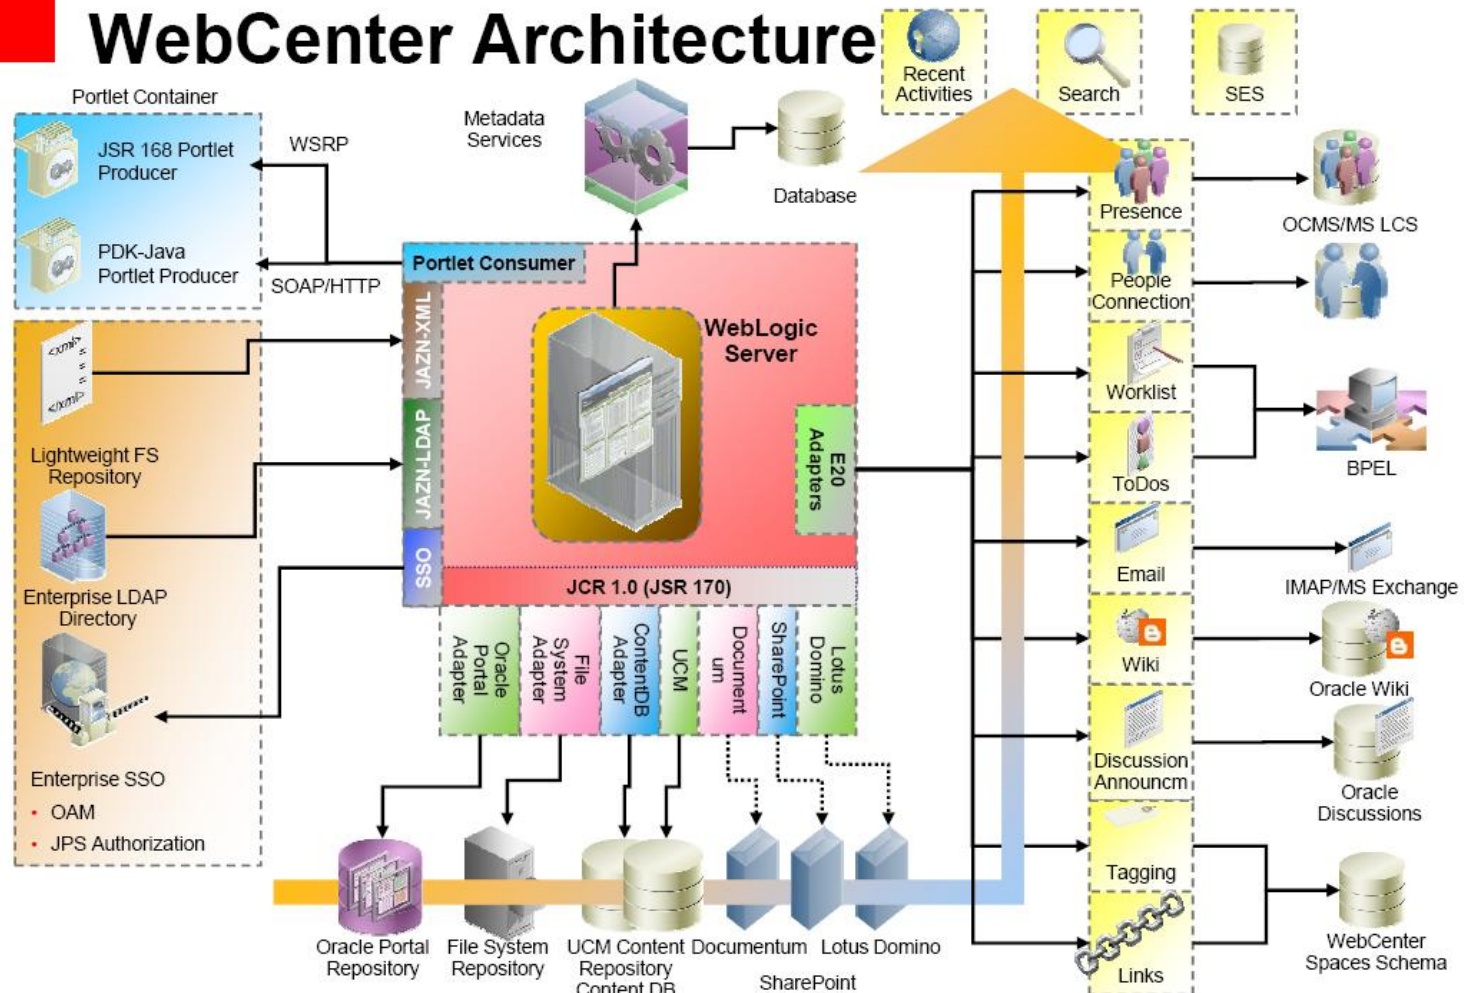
WebCenter Architecture

Recent Activities

Search

SES

Portlet Container

JSR 168 Portlet Producer

PDK-Java Portlet Producer

WSRP

SOAP/HTTP

Metadata Services

Database

Presence

OCMS/MS LCS

People Connection

Portlet Consumer

JAZN-XML

JAZN-LDAP

SSO

WebLogic Server

E20 Adapters

Worklist

ToDos

BPEL

<xml>

</xml>

Lightweight FS Repository

Enterprise LDAP Directory

Email

IMAP/MS Exchange

JCR 1.0 (JSR 170)

Oracle Portal Adapter

File System Adapter

ContentDB Adapter

UCM

Documentum

SharePoint

Lotus Domino

Wiki

Oracle Wiki

Enterprise SSO

• OAM

• JPS Authorization

Discussion Announcm

Oracle Discussions

Tagging

Links

WebCenter Spaces Schema

Oracle Portal Repository

File System Repository

UCM Content Repository Content DB

Documentum

Lotus Domino

SharePoint